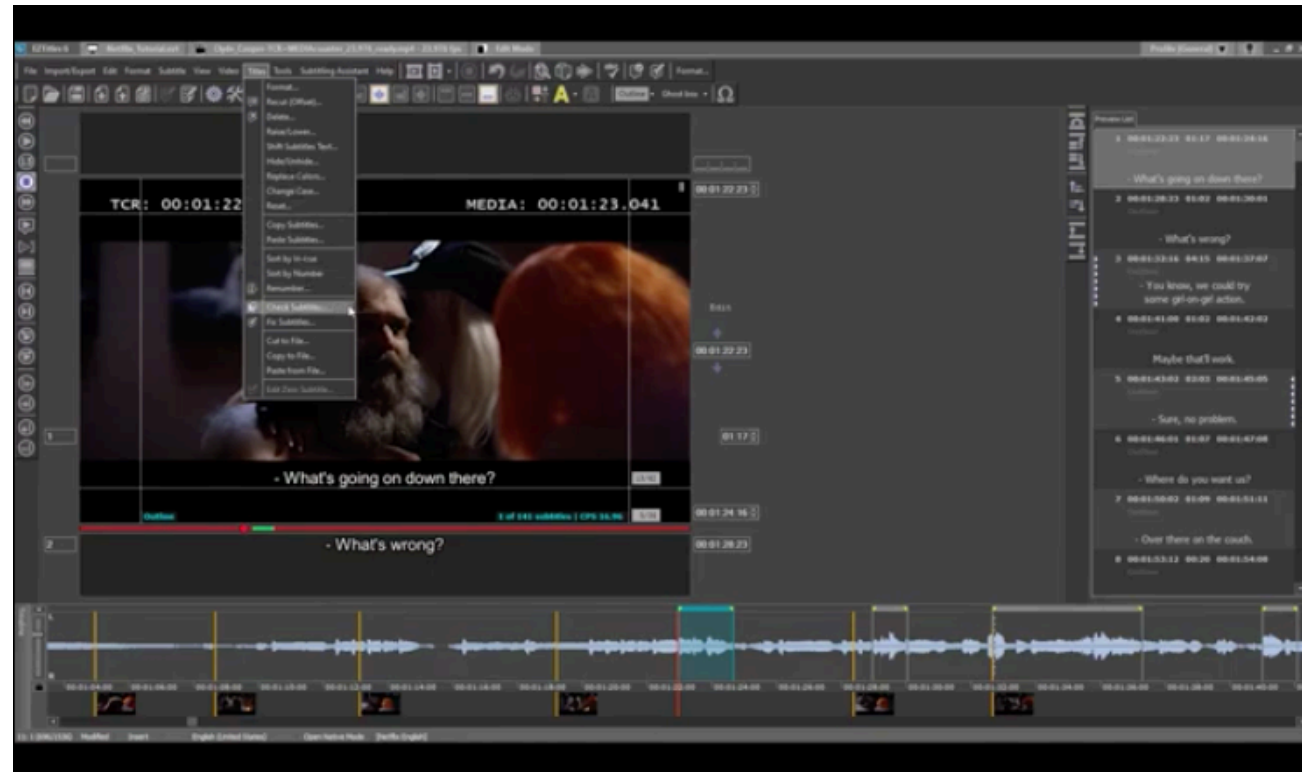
EZTitles 6 | Netflix_Tutorial.ezt | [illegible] | Edit Mode

File Import/Export Edit Format Subtitle View Video Titles Tools Subtitling Assistant Help | Format...

Outline · Ghost box ·

Format...
Recut (Offset)...
Delete...
Raise/Lower...
Shift Subtitles Text...
Hide/Unhide...
Replace Colors...
Change Case...
Reset...
Copy Subtitles...
Paste Subtitles...
Sort by In-cue
Sort by Number
Renumber...
Check Subtitles...
Fix Subtitles...
Cut to File...
Copy to File...
Paste from File...
Edit Zero Subtitle...

TCR: 00:01:22 MEDIA: 00:01:23.041

- What's going on down there?

Outline 1 of 141 subtitles | CPS 16.96

1

2

- What's wrong?

00:01:22:23
00:01:22:23
01:17
00:01:24:16
00:01:28:23

Preview List

1 00:01:22:23 01:17 00:01:24:16
- What's going on down there?
2 00:01:28:23 01:02 00:01:30:01
- What's wrong?
3 00:01:33:16 04:15 00:01:37:07
- You know, we could try some girl-on-girl action.
4 00:01:41:00 01:02 00:01:42:02
Maybe that'll work.
5 00:01:43:02 02:03 00:01:45:05
- Sure, no problem.
6 00:01:46:01 01:07 00:01:47:08
- Where do you want us?
7 00:01:50:02 01:09 00:01:51:11
- Over there on the couch.
8 00:01:53:12 00:20 00:01:54:08

1: 1 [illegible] Modified Insert English (United States) Open Native Mode [Netflix English]